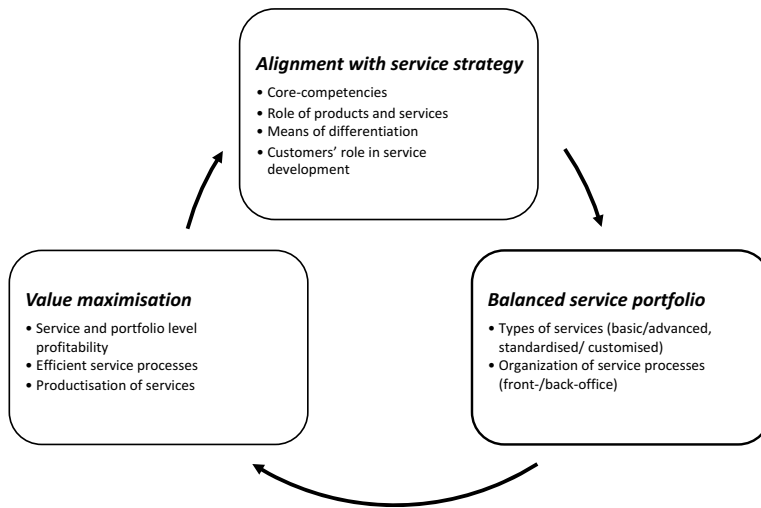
Alignment with service strategy

• Core-competencies
• Role of products and services
• Means of differentiation
• Customers' role in service development

Balanced service portfolio

• Types of services (basic/advanced, standardised/ customised)
• Organization of service processes (front-/back-office)

Value maximisation

• Service and portfolio level profitability
• Efficient service processes
• Productisation of services